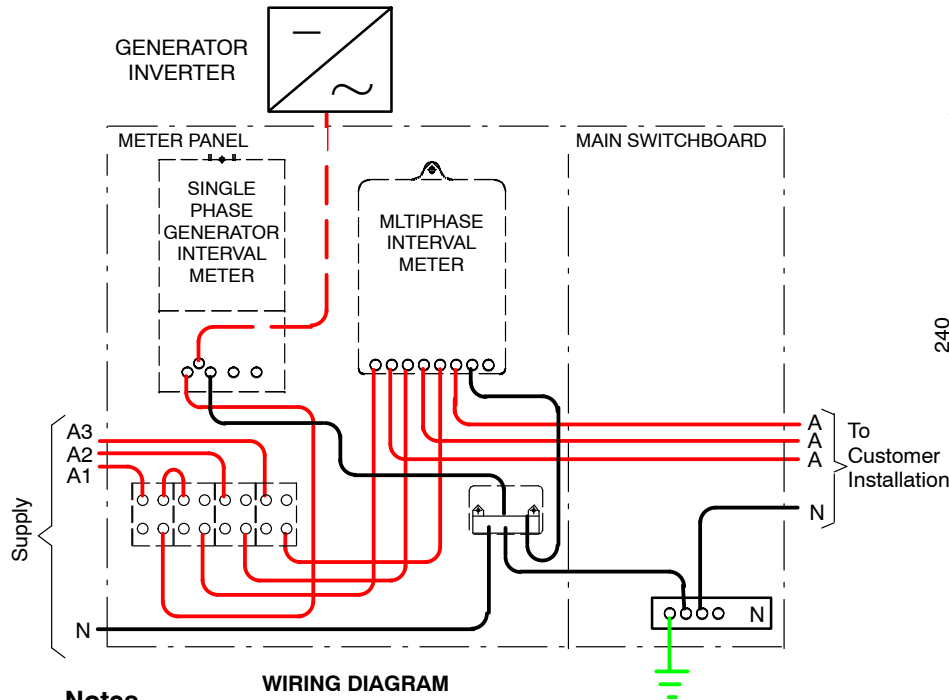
GENERATOR INVERTER

METER PANEL

MAIN SWITCHBOARD

SINGLE PHASE GENERATOR INTERVAL METER

MLTIPHASE INTERVAL METER

240

A3
A2
A1

Supply

N

A
A
A

N

To Customer Installation

N

WIRING DIAGRAM

Notes